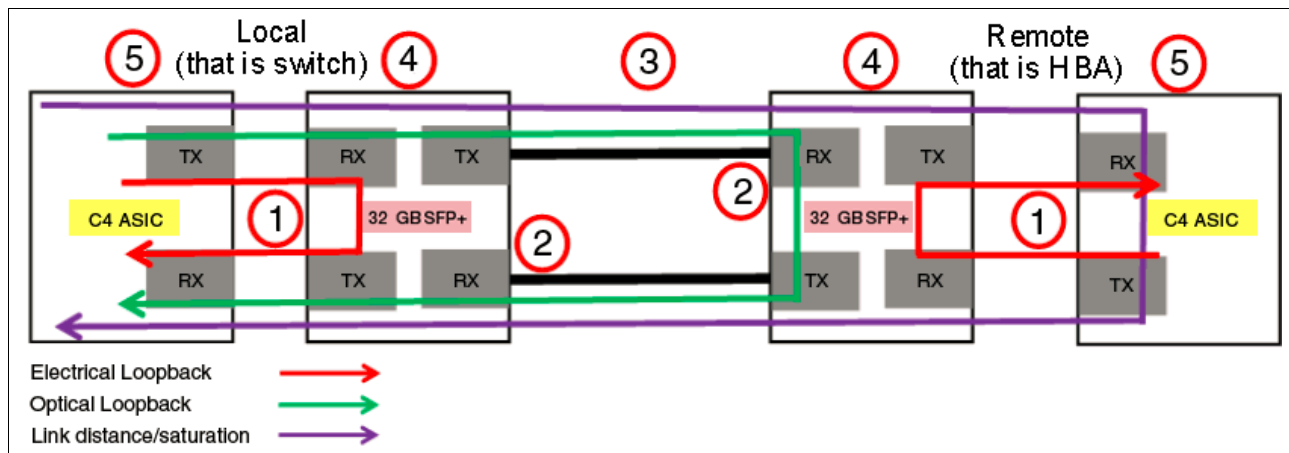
Local
(that is switch)

Remote
(that is HBA)

5

4

3

4

5

TX

RX

TX

RX

TX

RX

RX

TX

C4 ASIC

1

32 GB SFP+

2

2

32 GB SFP+

1

C4 ASIC

RX

TX

RX

TX

TX

RX

Electrical Loopback
Optical Loopback
Link distance/saturation